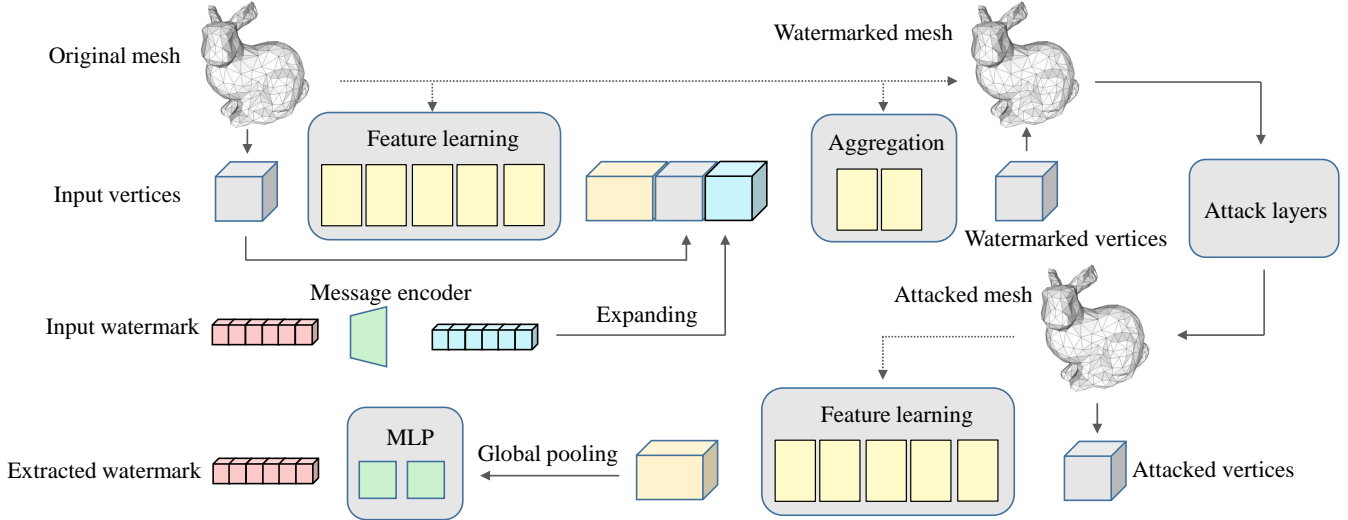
Original mesh

Watermarked mesh

Feature learning

Aggregation

Input vertices

Attack layers

Watermarked vertices

Message encoder

Attacked mesh

Input watermark

Expanding

Feature learning

MLP

Global pooling

Extracted watermark

Attacked vertices